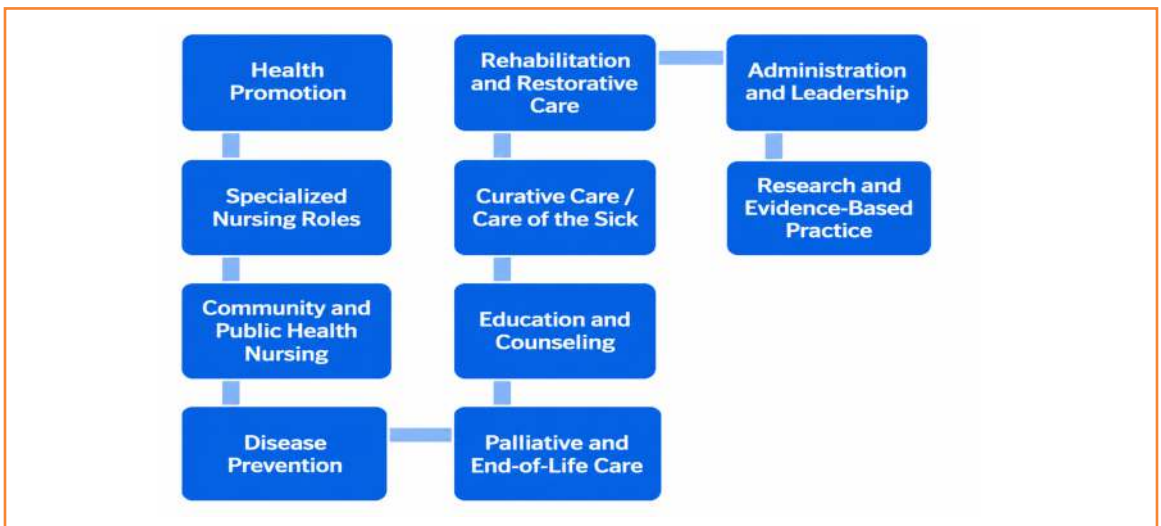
Health Promotion

Specialized Nursing Roles

Community and Public Health Nursing

Disease Prevention

Palliative and End-of-Life Care

Education and Counseling

Curative Care / Care of the Sick

Rehabilitation and Restorative Care

Administration and Leadership

Research and Evidence-Based Practice